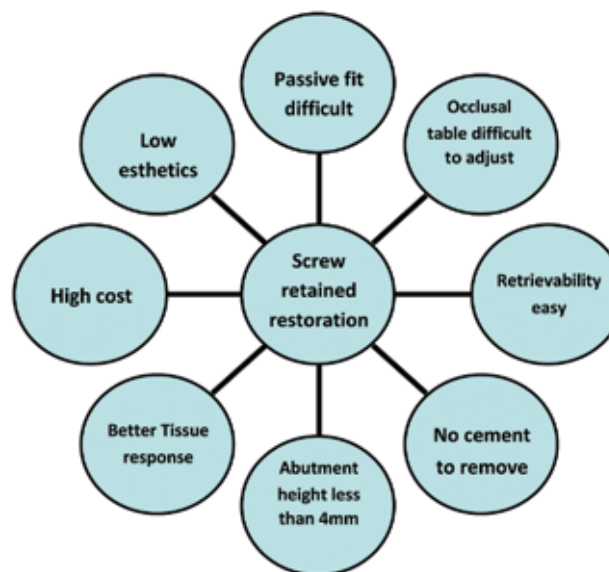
Screw retained restoration

Passive fit difficult

Occlusal table difficult to adjust

Retrievability easy

No cement to remove

Abutment height less than 4mm

Better Tissue response

High cost

Low esthetics